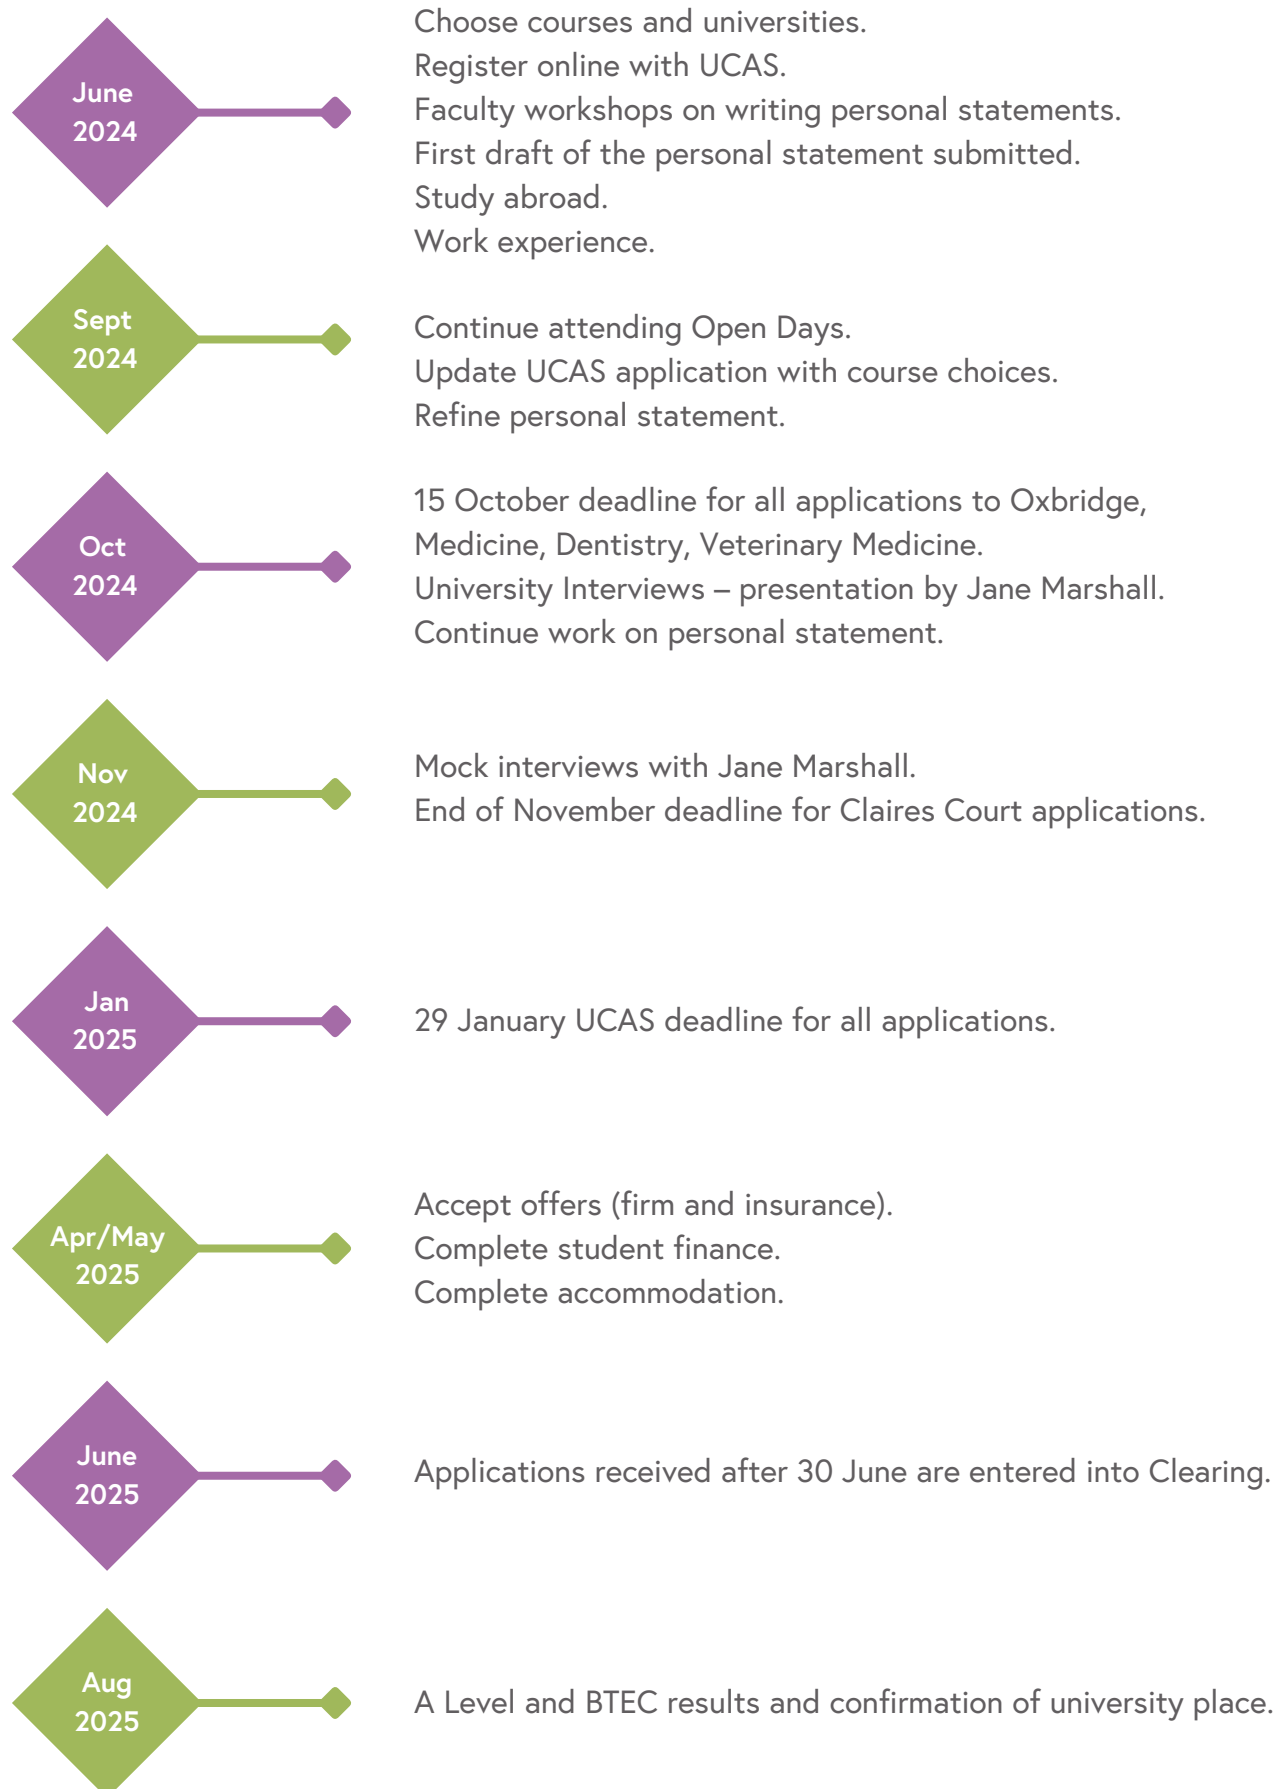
June 2024

Choose courses and universities.
Register online with UCAS.
Faculty workshops on writing personal statements.
First draft of the personal statement submitted.
Study abroad.
Work experience.

Sept 2024

Continue attending Open Days.
Update UCAS application with course choices.
Refine personal statement.

Oct 2024

15 October deadline for all applications to Oxbridge, Medicine, Dentistry, Veterinary Medicine.
University Interviews – presentation by Jane Marshall.
Continue work on personal statement.

Nov 2024

Mock interviews with Jane Marshall.
End of November deadline for Claires Court applications.

Jan 2025

29 January UCAS deadline for all applications.

Apr/May 2025

Accept offers (firm and insurance).
Complete student finance.
Complete accommodation.

June 2025

Applications received after 30 June are entered into Clearing.

Aug 2025

A Level and BTEC results and confirmation of university place.